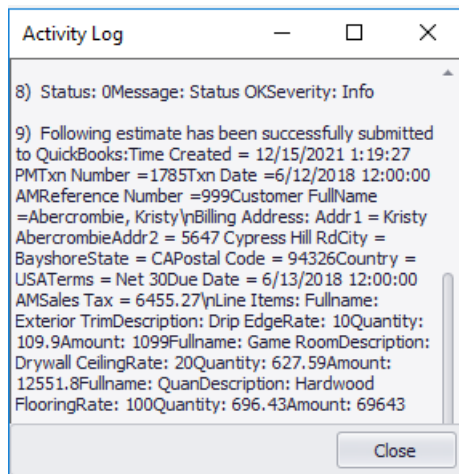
Activity Log

8) Status: 0Message: Status OKSeverity: Info

9) Following estimate has been successfully submitted to QuickBooks:Time Created = 12/15/2021 1:19:27 PMTxn Number =1785Txn Date =6/12/2018 12:00:00 AMReference Number =999Customer FullName =Abercrombie, Kristy\nBilling Address: Addr1 = Kristy AbercrombieAddr2 = 5647 Cypress Hill RdCity = BayshoreState = CAPostal Code = 94326Country = USATerms = Net 30Due Date = 6/13/2018 12:00:00 AMSales Tax = 6455.27\nLine Items: Fullname: Exterior TrimDescription: Drip EdgeRate: 10Quantity: 109.9Amount: 1099Fullname: Game RoomDescription: Drywall CeilingRate: 20Quantity: 627.59Amount: 12551.8Fullname: QuanDescription: Hardwood FlooringRate: 100Quantity: 696.43Amount: 69643

Close